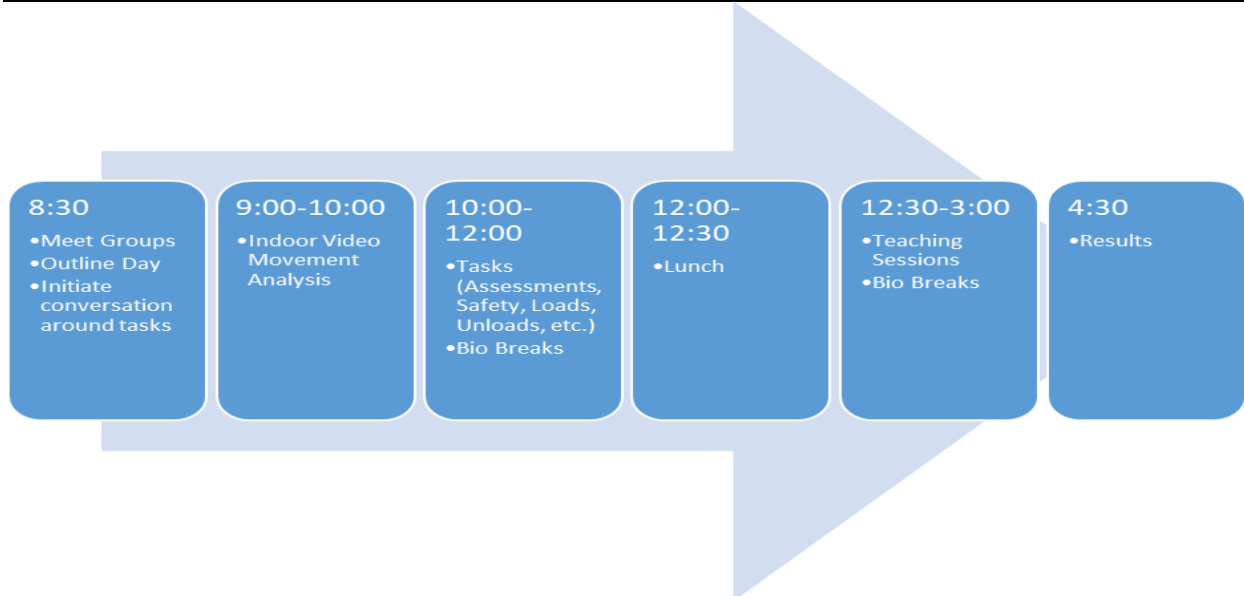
8:30
•Meet Groups
•Outline Day
•Initiate conversation around tasks

9:00-10:00
•Indoor Video Movement Analysis

10:00-12:00
•Tasks (Assessments, Safety, Loads, Unloads, etc.)
•Bio Breaks

12:00-12:30
•Lunch

12:30-3:00
•Teaching Sessions
•Bio Breaks

4:30
•Results